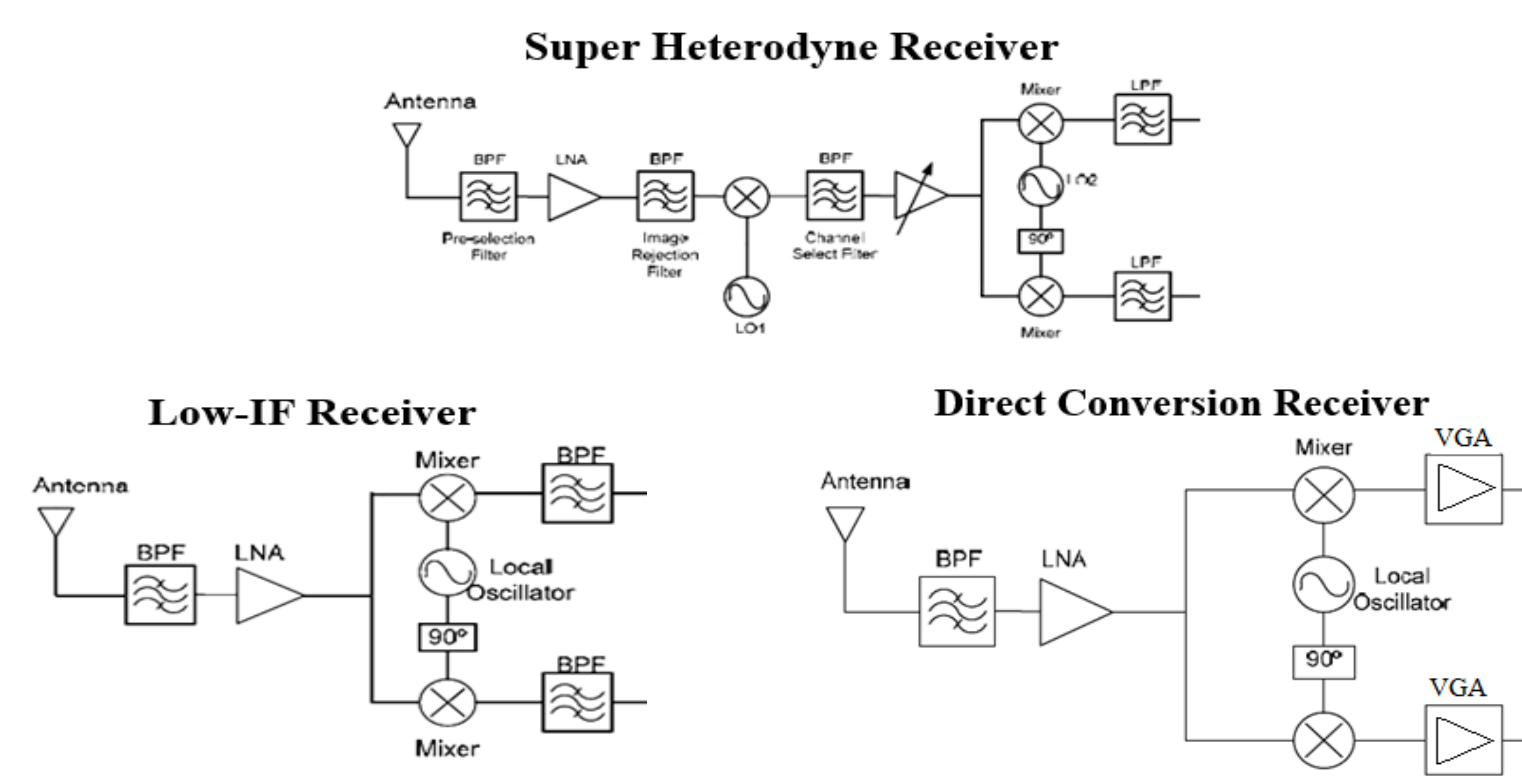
Super Heterodyne Receiver

Antenna
BPF
Pre-selection Filter
LNA
BPF
Image Rejection Filter
LO1
BPF
Channel Select Filter
Mixer
LPF
LO2
90°
LPF
Mixer

Low-IF Receiver

Antenna
BPF
LNA
Mixer
BPF
Local Oscillator
90°
BPF
Mixer

Direct Conversion Receiver

Antenna
BPF
LNA
Mixer
VGA
Local Oscillator
90°
VGA